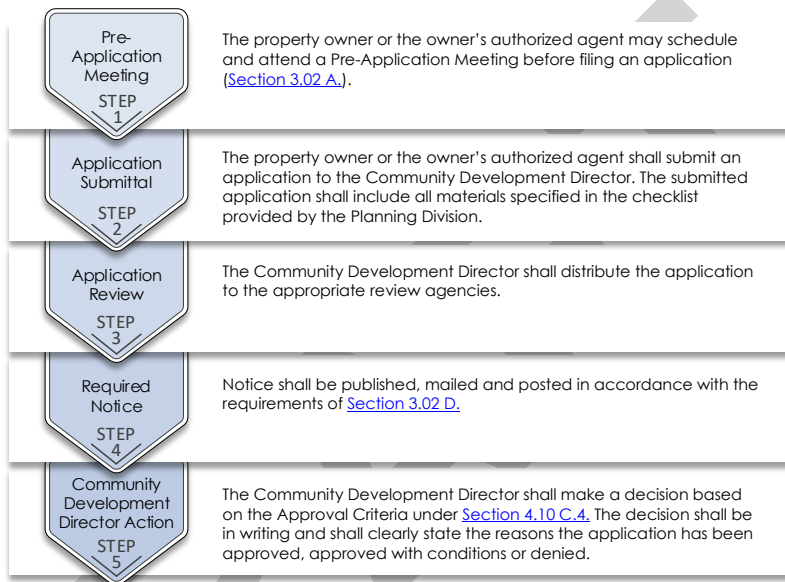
Pre-Application Meeting
STEP 1

The property owner or the owner's authorized agent may schedule and attend a Pre-Application Meeting before filing an application (Section 3.02 A.).

Application Submittal
STEP 2

The property owner or the owner's authorized agent shall submit an application to the Community Development Director. The submitted application shall include all materials specified in the checklist provided by the Planning Division.

Application Review
STEP 3

The Community Development Director shall distribute the application to the appropriate review agencies.

Required Notice
STEP 4

Notice shall be published, mailed and posted in accordance with the requirements of Section 3.02 D.

Community Development Director Action
STEP 5

The Community Development Director shall make a decision based on the Approval Criteria under Section 4.10 C.4. The decision shall be in writing and shall clearly state the reasons the application has been approved, approved with conditions or denied.